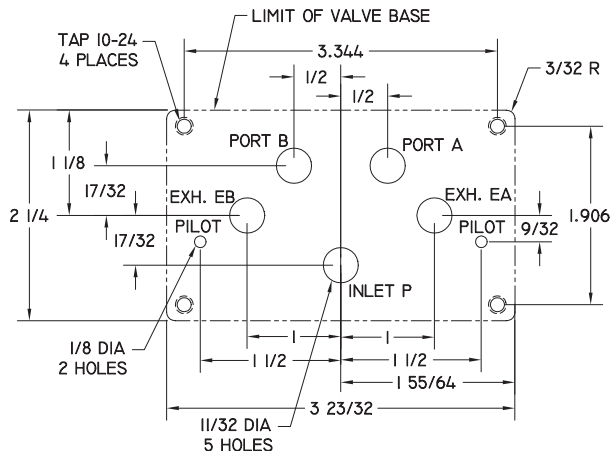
TAP 10-24
4 PLACES

LIMIT OF VALVE BASE

3.344

1/2

1/2

3/32 R

PORT B

PORT A

1 1/8

17/32

EXH. EB

EXH. EA

2 1/4

PILOT

PILOT

9/32

1.906

17/32

INLET P

1/8 DIA
2 HOLES

1

1

1 1/2

1 1/2

1 55/64

3 23/32

11/32 DIA
5 HOLES